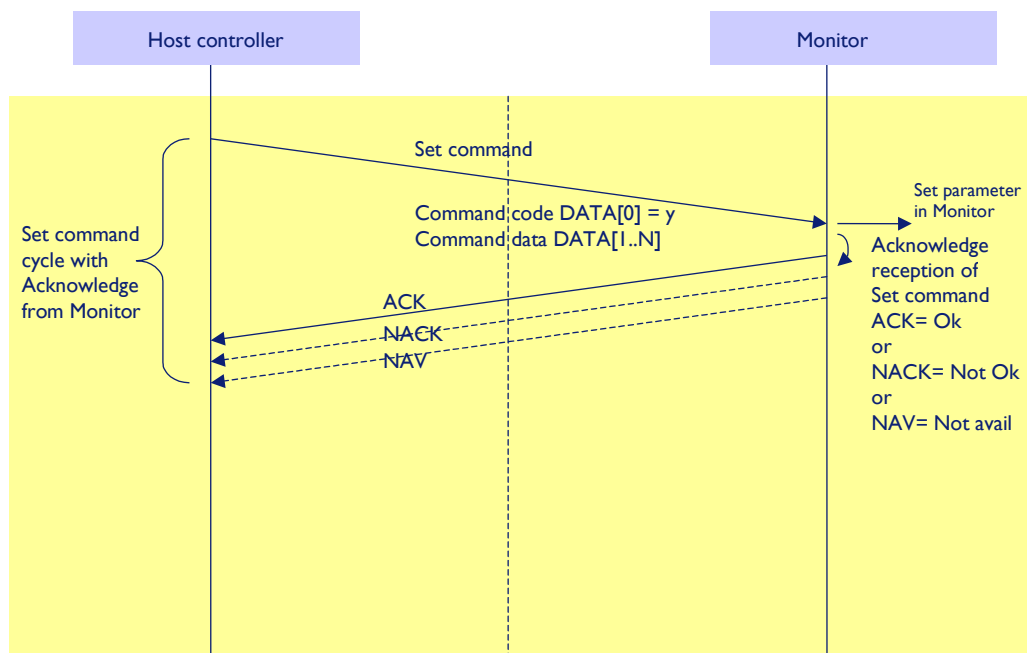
Host controller

Monitor

Set command

Set parameter in Monitor

Command code DATA[0] = y
Command data DATA[1..N]

Set command cycle with Acknowledge from Monitor

Acknowledge reception of Set command
ACK= Ok
or
NACK= Not Ok
or
NAV= Not avail

ACK

NACK

NAV